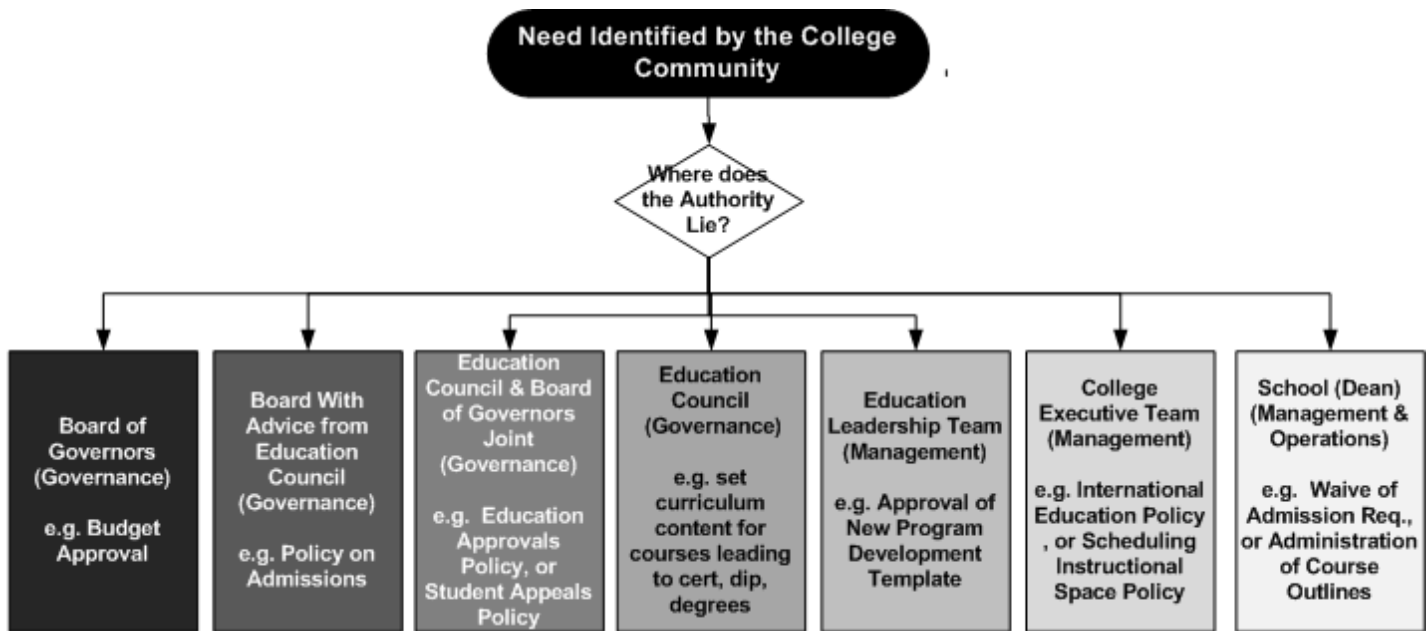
Need Identified by the College Community

Where does the Authority Lie?

Board of Governors (Governance)

e.g. Budget Approval

Board With Advice from Education Council (Governance)

e.g. Policy on Admissions

Education Council & Board of Governors Joint (Governance)

e.g. Education Approvals Policy, or Student Appeals Policy

Education Council (Governance)

e.g. set curriculum content for courses leading to cert, dip, degrees

Education Leadership Team (Management)

e.g. Approval of New Program Development Template

College Executive Team (Management)

e.g. International Education Policy , or Scheduling Instructional Space Policy

School (Dean) (Management & Operations)

e.g. Waive of Admission Req., or Administration of Course Outlines